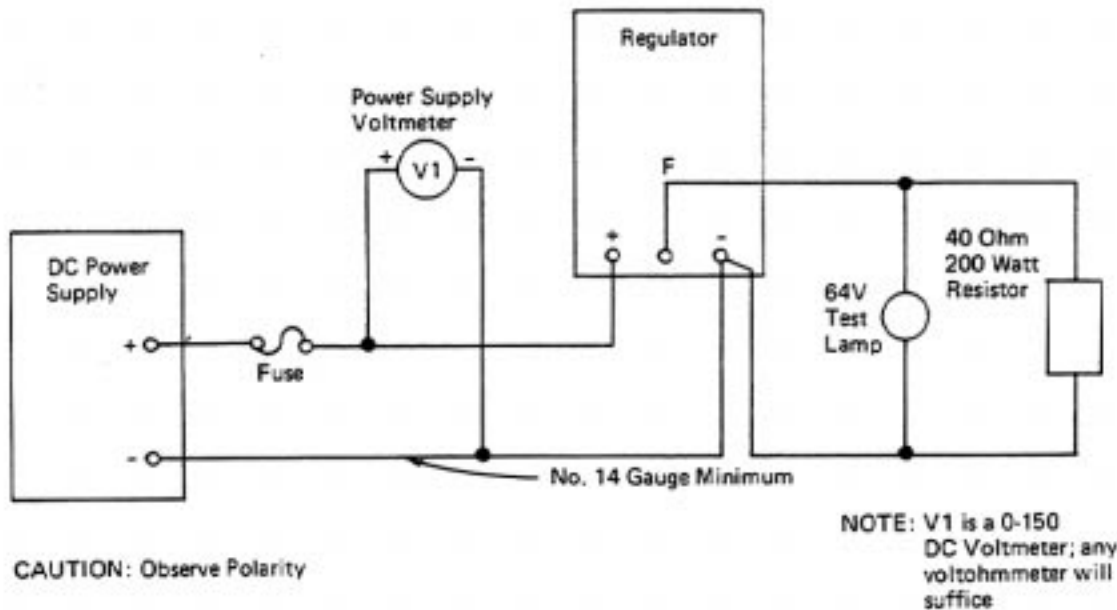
Regulator

Power Supply Voltmeter

+ V1 -

F

+ -

DC Power Supply

+

-

Fuse

40 Ohm 200 Watt Resistor

64V Test Lamp

No. 14 Gauge Minimum

NOTE: V1 is a 0-150 DC Voltmeter; any voltohmmeter will suffice

CAUTION: Observe Polarity